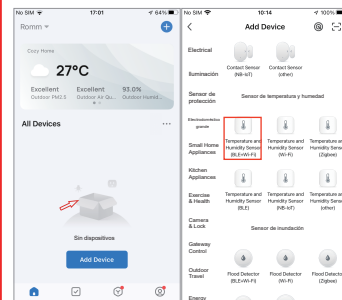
No SIM 17:01 64%

Romm

Cozy Home

27°C

Excellent
Outdoor PM2.5

Excellent
Outdoor Air Qu...

93.0%
Outdoor Humid...

All Devices

Sin dispositivos

Add Device

No SIM 10:14 100%

Add Device

Electrical

Iluminación

Sensor de protección

Electrodomésticos grande

Small Home Appliances

Kitchen Appliances

Exercise & Health

Camera & Lock

Gateway Control

Outdoor Travel

Energy

Contact Sensor (NB-IoT)

Contact Sensor (other)

Sensor de temperatura y humedad

Temperature and Humidity Sensor (BLE+Wi-Fi)

Temperature and Humidity Sensor (Wi-Fi)

Temperature and Humidity Sensor (Zigbee)

Temperature and Humidity Sensor (BLE)

Temperature and Humidity Sensor (NB-IoT)

Temperature and Humidity Sensor (other)

Sensor de inundación

Flood Detector (BLE+Wi-Fi)

Flood Detector (Wi-Fi)

Flood Detector (Zigbee)